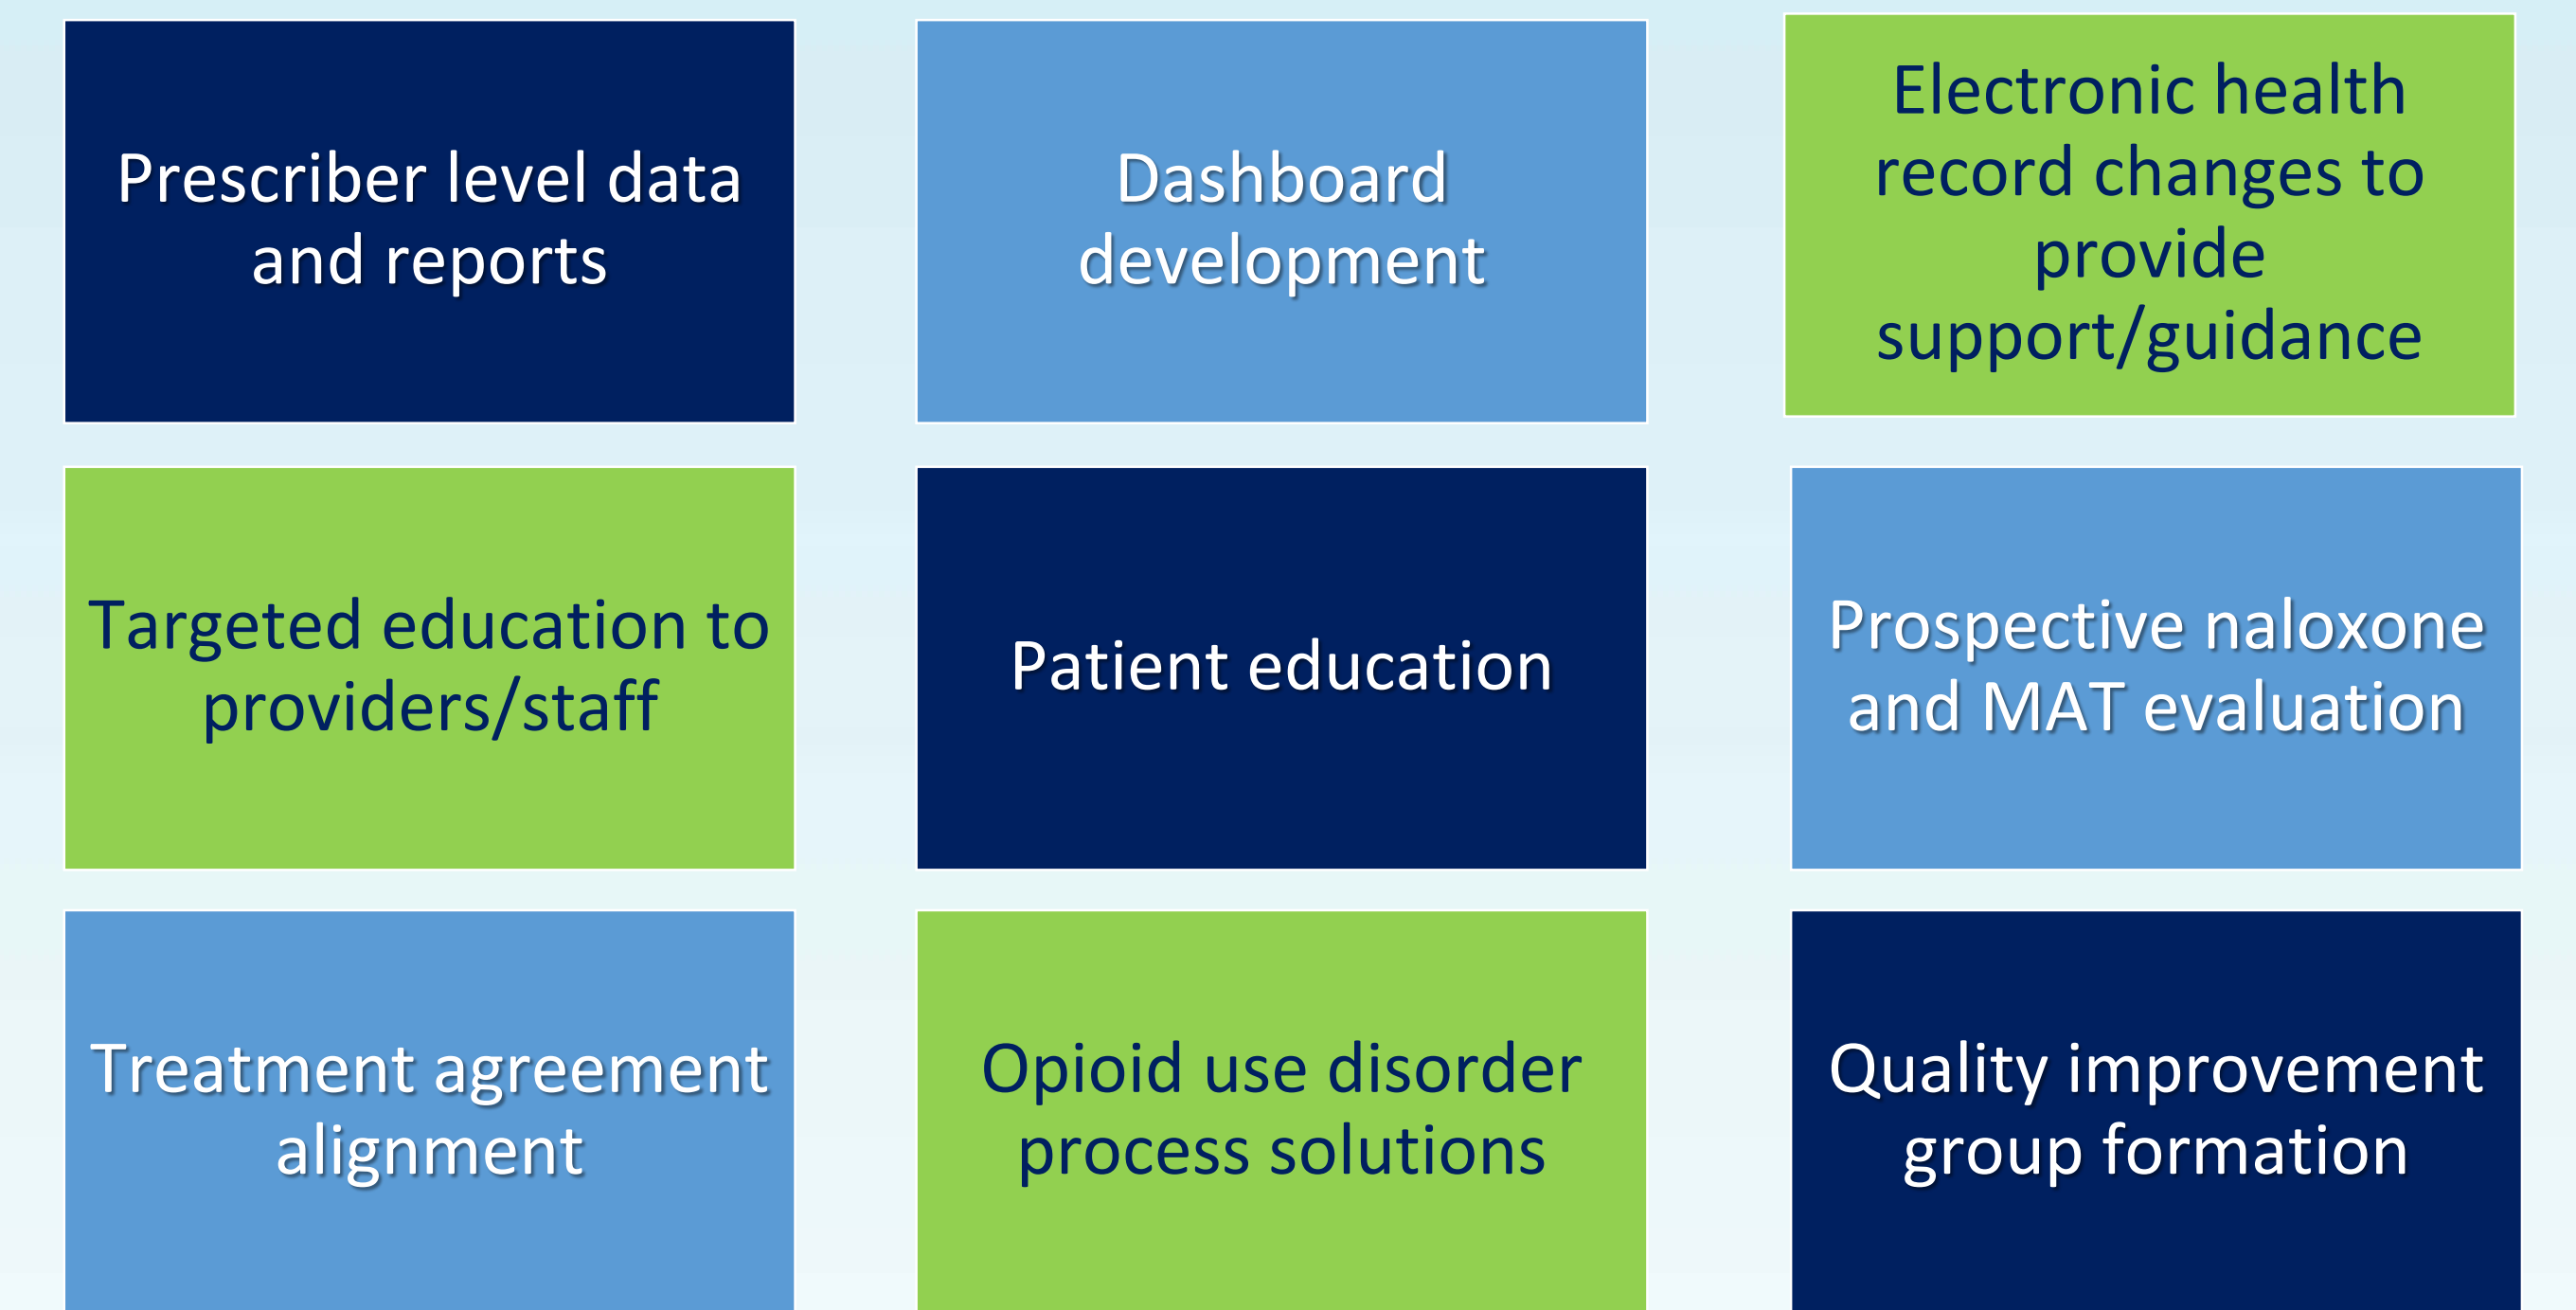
Prescriber level data and reports

Dashboard development

Electronic health record changes to provide support/guidance

Targeted education to providers/staff

Patient education

Prospective naloxone and MAT evaluation

Treatment agreement alignment

Opioid use disorder process solutions

Quality improvement group formation